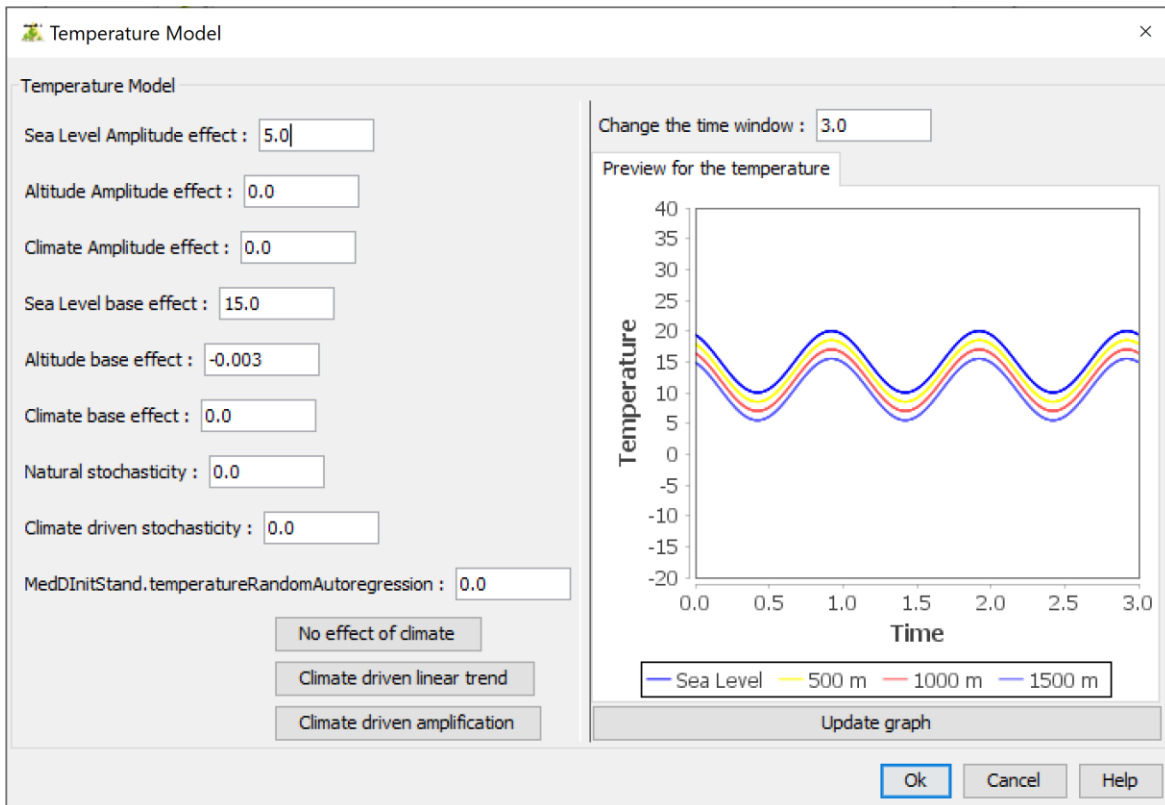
Temperature Model ×

Temperature Model

Sea Level Amplitude effect : 5.0

Altitude Amplitude effect : 0.0

Climate Amplitude effect : 0.0

Sea Level base effect : 15.0

Altitude base effect : -0.003

Climate base effect : 0.0

Natural stochasticity : 0.0

Climate driven stochasticity : 0.0

MedDInitStand.temperatureRandomAutoregression : 0.0

No effect of climate

Climate driven linear trend

Climate driven amplification

Change the time window : 3.0

Preview for the temperature

40
35
30
25
20
15
10
5
0
-5
-10
-15
-20

Temperature

0.0 0.5 1.0 1.5 2.0 2.5 3.0

Time

Sea Level 500 m 1000 m 1500 m

Update graph

Ok Cancel Help